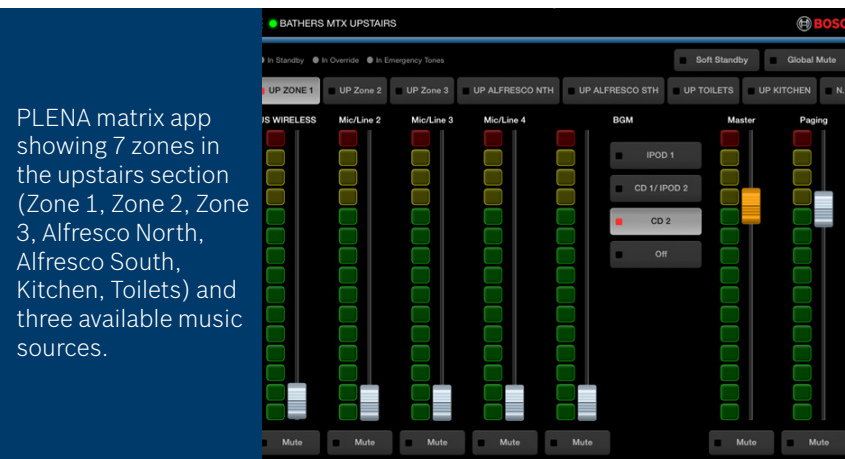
PLENA matrix app showing 7 zones in the upstairs section (Zone 1, Zone 2, Zone 3, Alfresco North, Alfresco South, Kitchen, Toilets) and three available music sources.

BATHERS MTX UPSTAIRS

BOSC

In Standby In Override In Emergency Tones

Soft Standby

Global Mute

UP ZONE 1 UP Zone 2 UP Zone 3 UP ALFRESCO NTH UP ALFRESCO STH UP TOILETS UP KITCHEN N.

S WIRELESS Mic/Line 2 Mic/Line 3 Mic/Line 4 BGM Master Paging

IPOD 1

CD 1/ IPOD 2

CD 2

Off

Mute Mute Mute Mute Mute Mute Mute